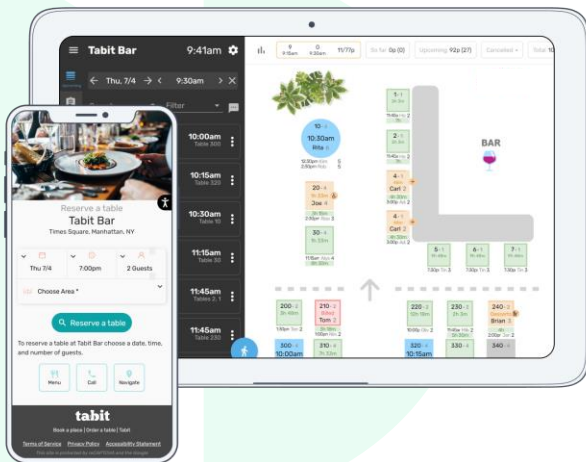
Tabit Bar
9:41am
Thu, 7/4
9:30am
Filter
10:00am
Table 300
10:15am
Table 320
10:30am
Table 10
11:15am
Table 30
11:45am
Tables 2, 1
11:45am
Table 230
9
9:15am
0
9:30am
11/77p
So far 0p (0)
Upcoming 92p (27)
Cancelled
Total
10
10:30am
Rita
20
Joe
30
5
2
1
4
Carl
4
Carl
BAR
5
6
7
200
210
Tom
220
230
240
Brian
300
10:00am
310
320
10:15am
330
340

Reserve a table
Tabit Bar
Times Square, Manhattan, NY
Thu 7/4
7:00pm
2 Guests
Choose Area *
Reserve a table
To reserve a table at Tabit Bar choose a date, time, and number of guests.
Menu
Call
Navigate
tabit
Book a place | Order a table | Tabit
Terms of Service
Privacy Policy
Accessibility Statement
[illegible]